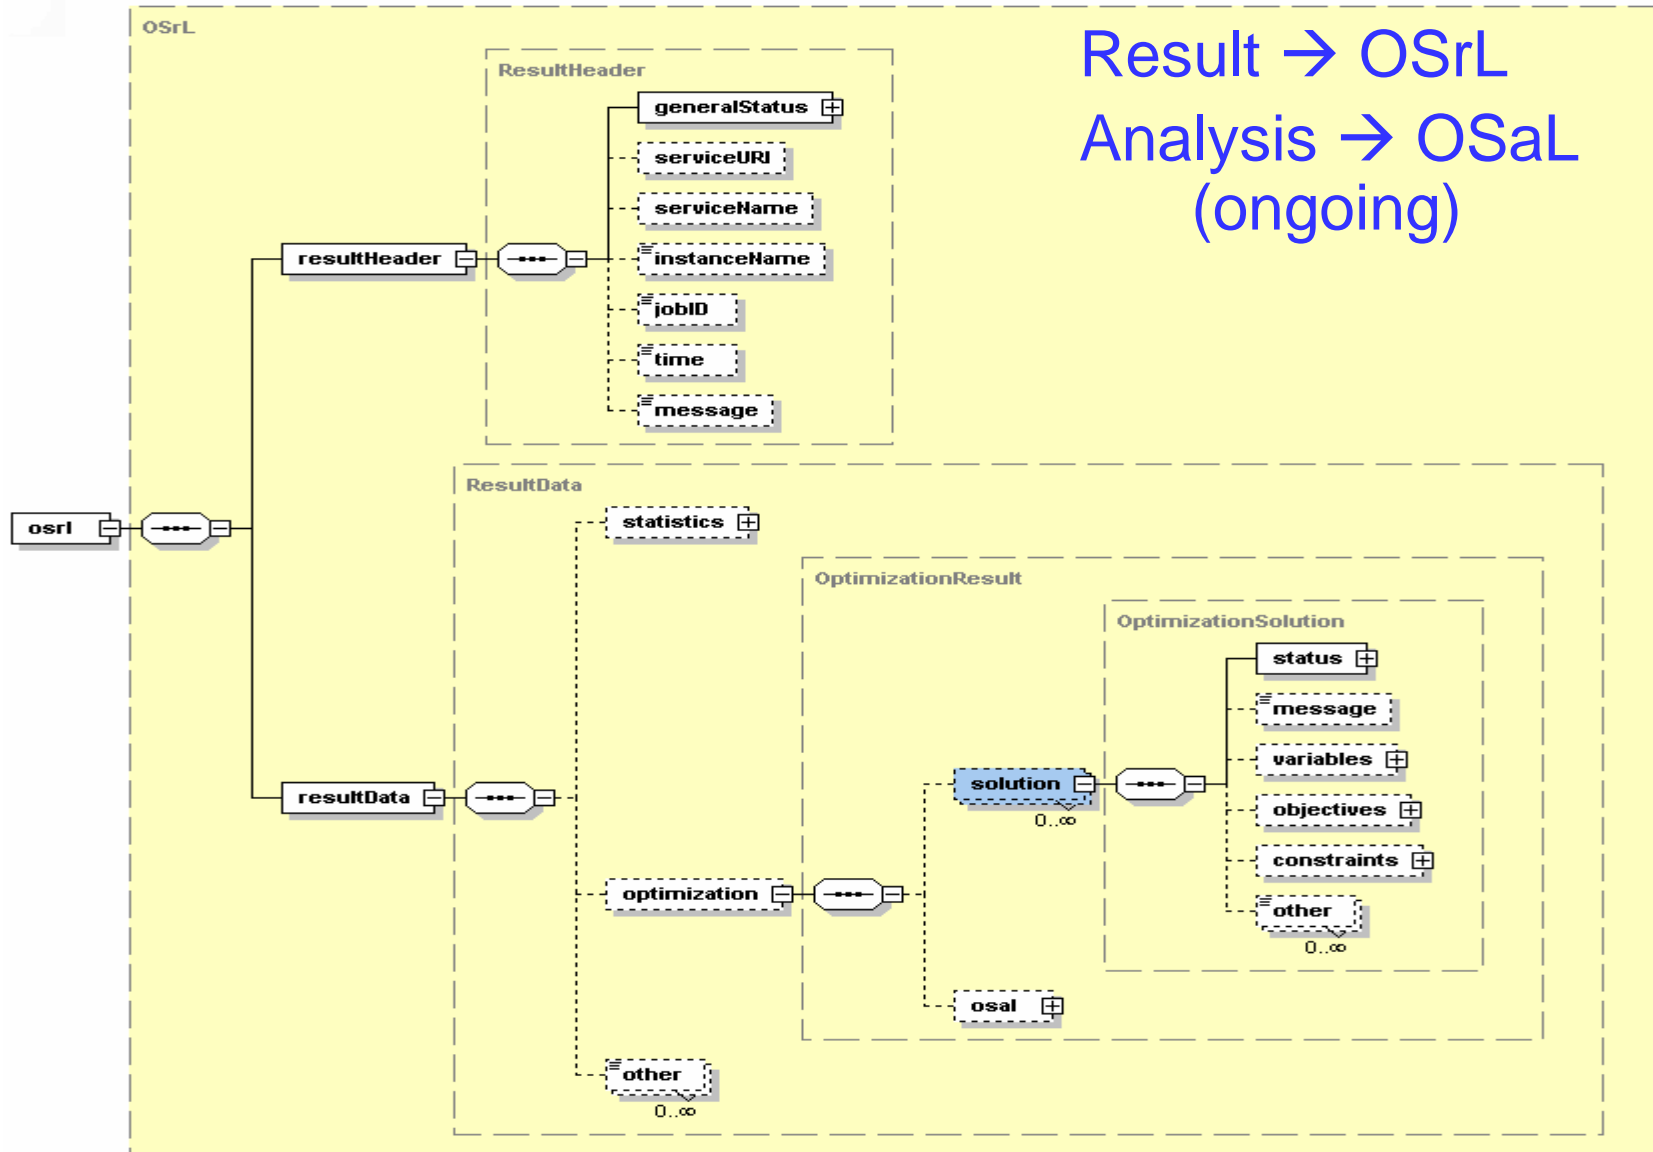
Result → OSrL
Analysis → OSaL (ongoing)

OSrL

ResultHeader

generalStatus

serviceURI

serviceName

instanceName

jobID

time

message

resultHeader

osrl

ResultData

statistics

OptimizationResult

OptimizationSolution

status

message

variables

objectives

constraints

other

0..∞

solution

0..∞

resultData

optimization

osal

other

0..∞